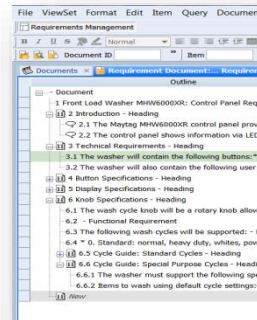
File ViewSet Format Edit Item Query Documen

Requirements Management

B I U S Normal

Document ID " Item

Documents × Requirement Document:... Requirem

Outline

Document
1 Front Load Washer MHW6000XR: Control Panel Req
2 Introduction - Heading
2.1 The Maytag MHW6000XR control panel prov
2.2 The control panel shows information via LED
3 Technical Requirements - Heading
3.1 The washer will contain the following buttons: "
3.2 The washer will also contain the following user
4 Button Specifications - Heading
5 Display Specifications - Heading
6 Knob Specifications - Heading
6.1 The wash cycle knob will be a rotary knob allow
6.2 - Functional Requirement
6.3 The following wash cycles will be supported: -
6.4 " 0. Standard: normal, heavy duty, whites, pov
6.5 Cycle Guide: Standard Cycles - Heading
6.6 Cycle Guide: Special Purpose Cycles - Heading
6.6.1 The washer must support the following spe
6.6.2 Items to wash using default cycle settings:
New